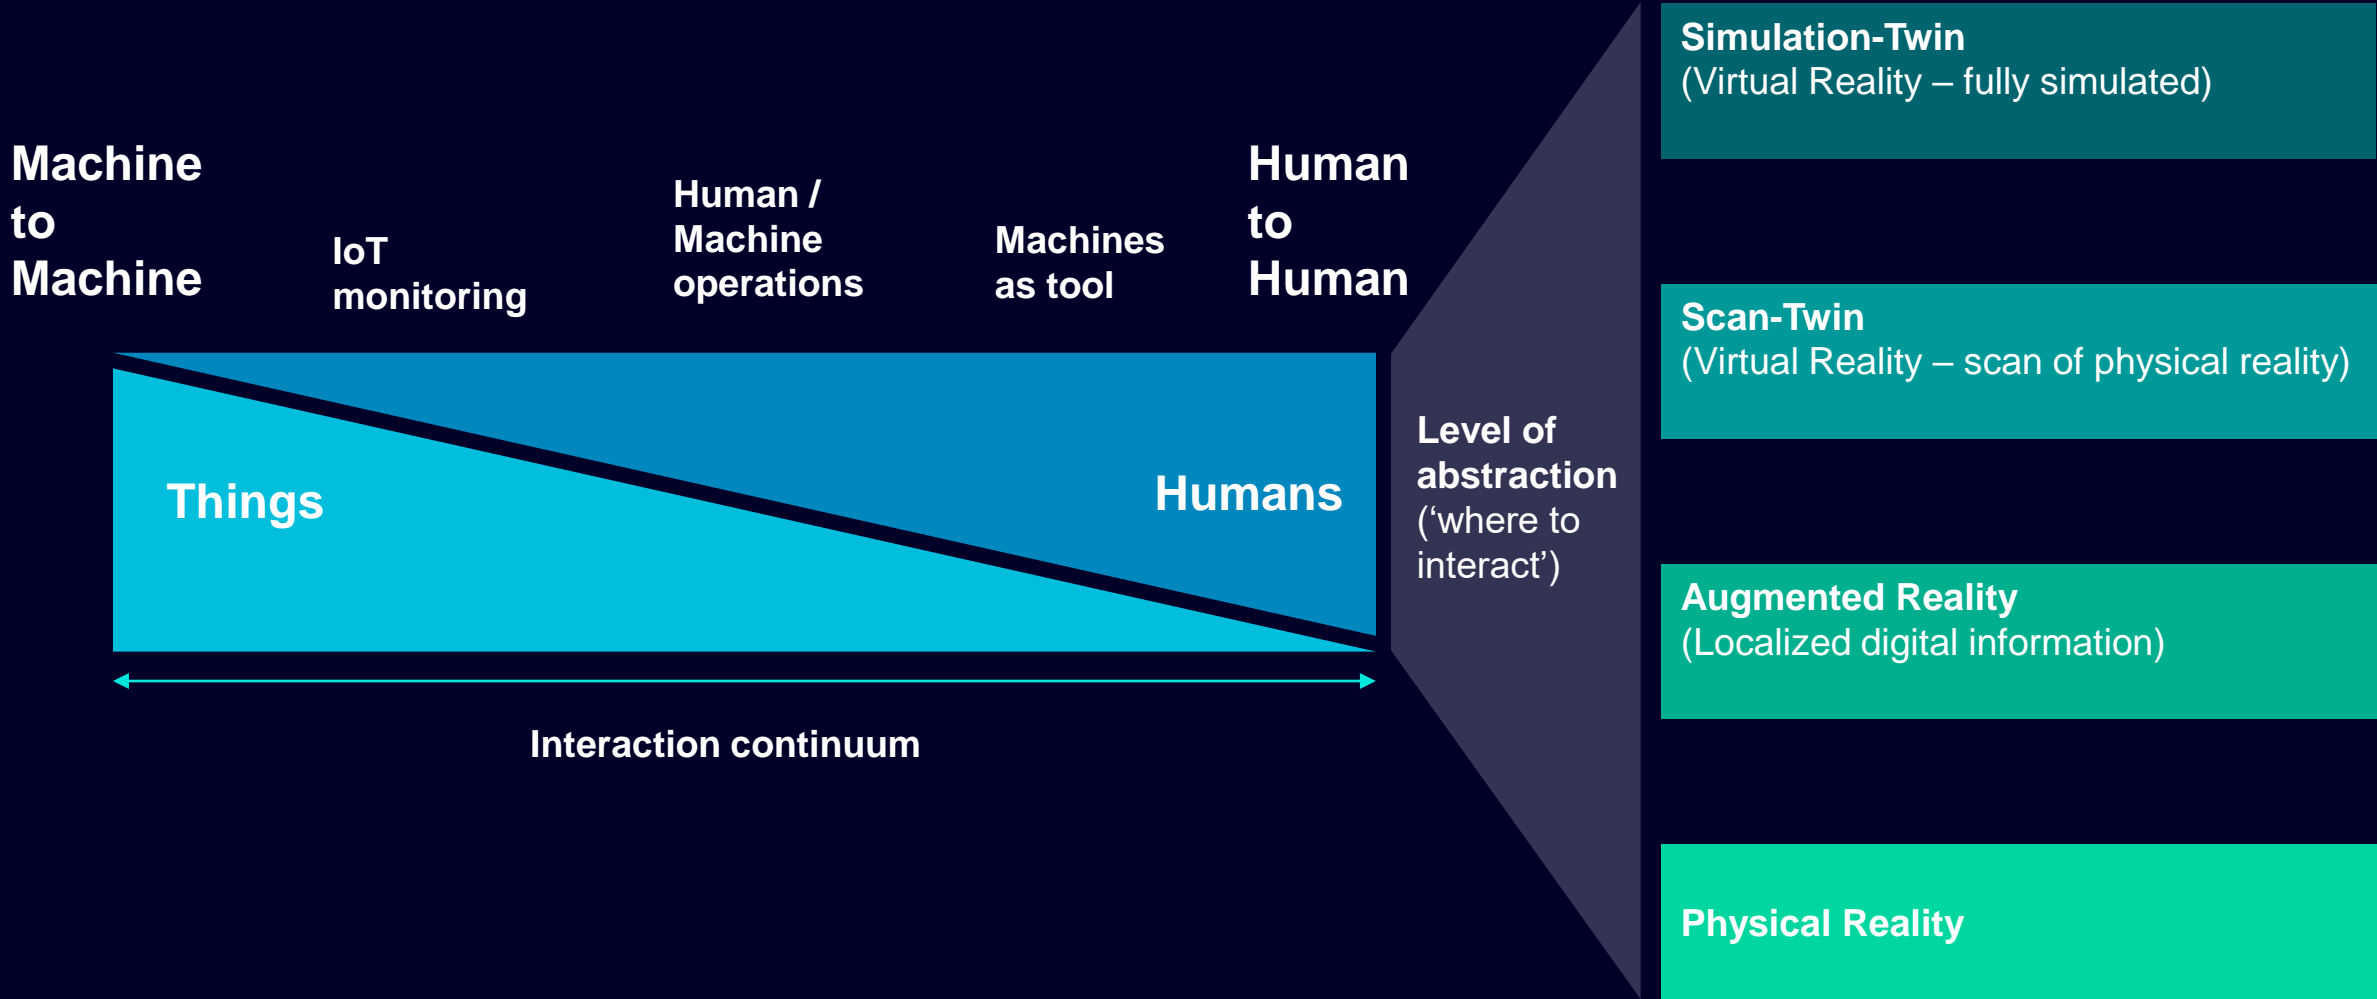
Machine to Machine

IoT monitoring

Human / Machine operations

Machines as tool

Human to Human

Things

Humans

Interaction continuum

Level of abstraction (‘where to interact’)

Simulation-Twin
(Virtual Reality – fully simulated)

Scan-Twin
(Virtual Reality – scan of physical reality)

Augmented Reality
(Localized digital information)

Physical Reality